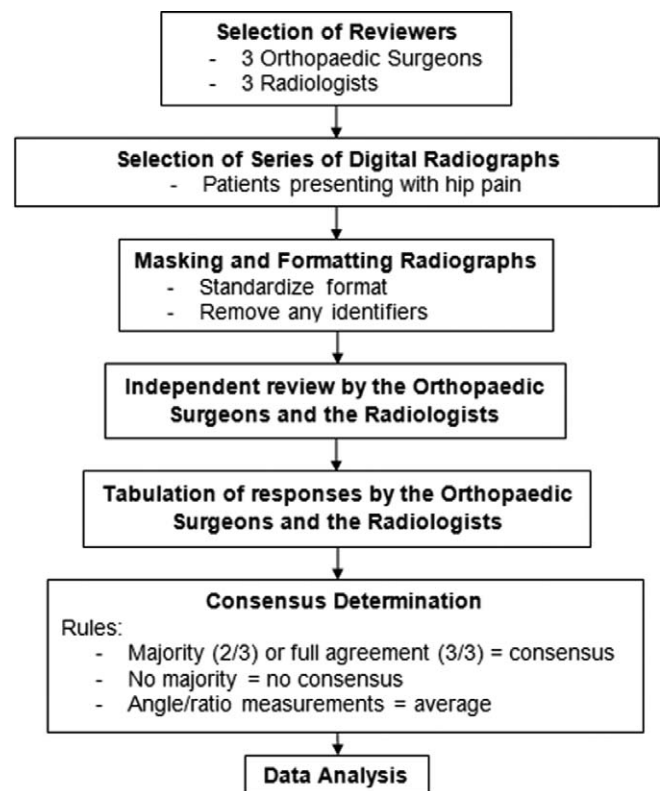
Selection of Reviewers
- 3 Orthopaedic Surgeons
- 3 Radiologists

Selection of Series of Digital Radiographs
- Patients presenting with hip pain

Masking and Formatting Radiographs
- Standardize format
- Remove any identifiers

Independent review by the Orthopaedic Surgeons and the Radiologists

Tabulation of responses by the Orthopaedic Surgeons and the Radiologists

Consensus Determination
Rules:
- Majority (2/3) or full agreement (3/3) = consensus
- No majority = no consensus
- Angle/ratio measurements = average

Data Analysis